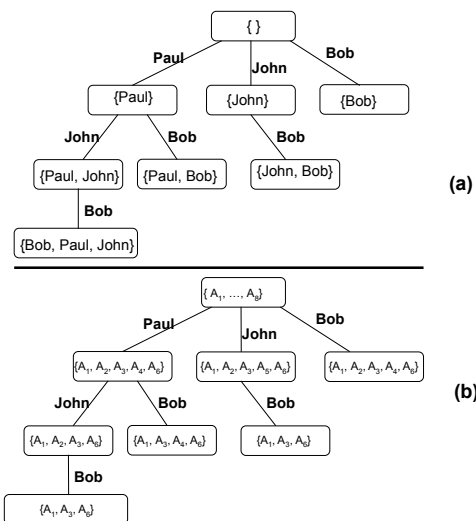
{ }

Paul

John

Bob

{Paul}

{John}

{Bob}

John

Bob

Bob

{Paul, John}

{Paul, Bob}

{John, Bob}

Bob

{Bob, Paul, John}

(a)

{ $A_1$, …, $A_8$}

Paul

John

Bob

{$A_1$, $A_2$, $A_3$, $A_4$, $A_6$}

{$A_1$, $A_2$, $A_3$, $A_5$, $A_6$}

{$A_1$, $A_2$, $A_3$, $A_4$, $A_6$}

John

Bob

Bob

{$A_1$, $A_2$, $A_3$, $A_6$}

{$A_1$, $A_3$, $A_4$, $A_6$}

{$A_1$, $A_3$, $A_6$}

Bob

{$A_1$, $A_3$, $A_6$}

(b)